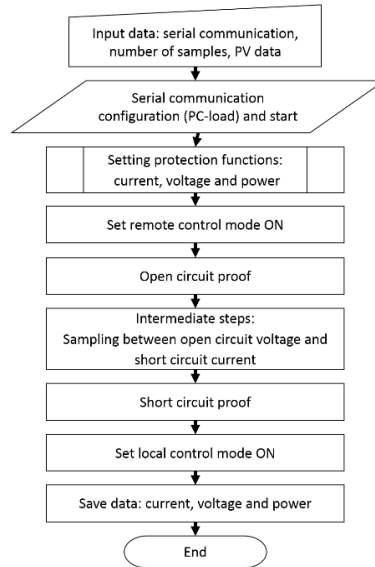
Input data: serial communication, number of samples, PV data

Serial communication configuration (PC-load) and start

Setting protection functions: current, voltage and power

Set remote control mode ON

Open circuit proof

Intermediate steps: Sampling between open circuit voltage and short circuit current

Short circuit proof

Set local control mode ON

Save data: current, voltage and power

End